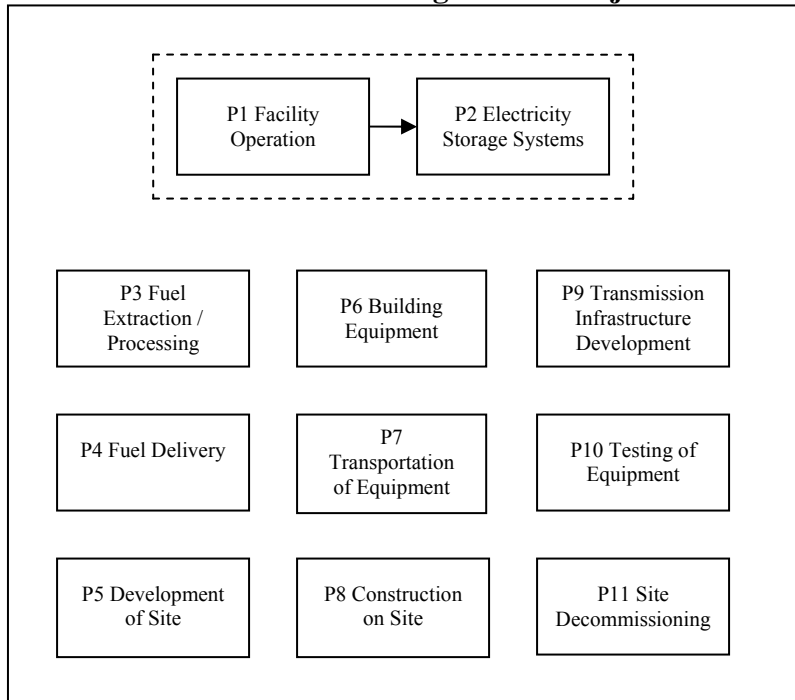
P1 Facility Operation

P2 Electricity Storage Systems

P3 Fuel Extraction / Processing

P6 Building Equipment

P9 Transmission Infrastructure Development

P4 Fuel Delivery

P7 Transportation of Equipment

P10 Testing of Equipment

P5 Development of Site

P8 Construction on Site

P11 Site Decommissioning